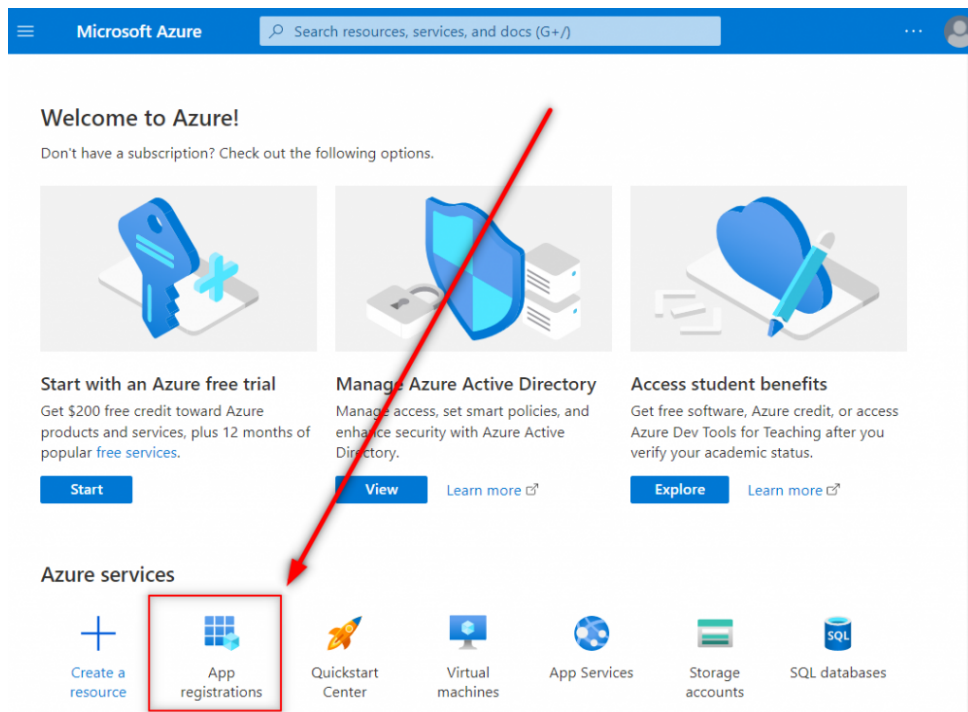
Microsoft Azure

Search resources, services, and docs (G+/)

Welcome to Azure!

Don't have a subscription? Check out the following options.

Start with an Azure free trial

Get $200 free credit toward Azure products and services, plus 12 months of popular free services.

Start

Manage Azure Active Directory

Manage access, set smart policies, and enhance security with Azure Active Directory.

View

Learn more

Access student benefits

Get free software, Azure credit, or access Azure Dev Tools for Teaching after you verify your academic status.

Explore

Learn more

Azure services

Create a resource

App registrations

Quickstart Center

Virtual machines

App Services

Storage accounts

SQL

SQL databases